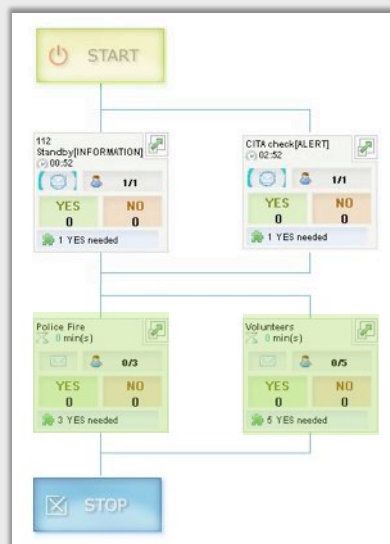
START

112 Standby[INFORMATION]
00:52
1/1
YES
0
NO
0
1 YES needed

CITA check[ALERT]
02:52
1/1
YES
0
NO
0
1 YES needed

Police Fire
0 min(s)
0/3
YES
0
NO
0
3 YES needed

Volunteers
0 min(s)
0/5
YES
0
NO
0
5 YES needed

STOP